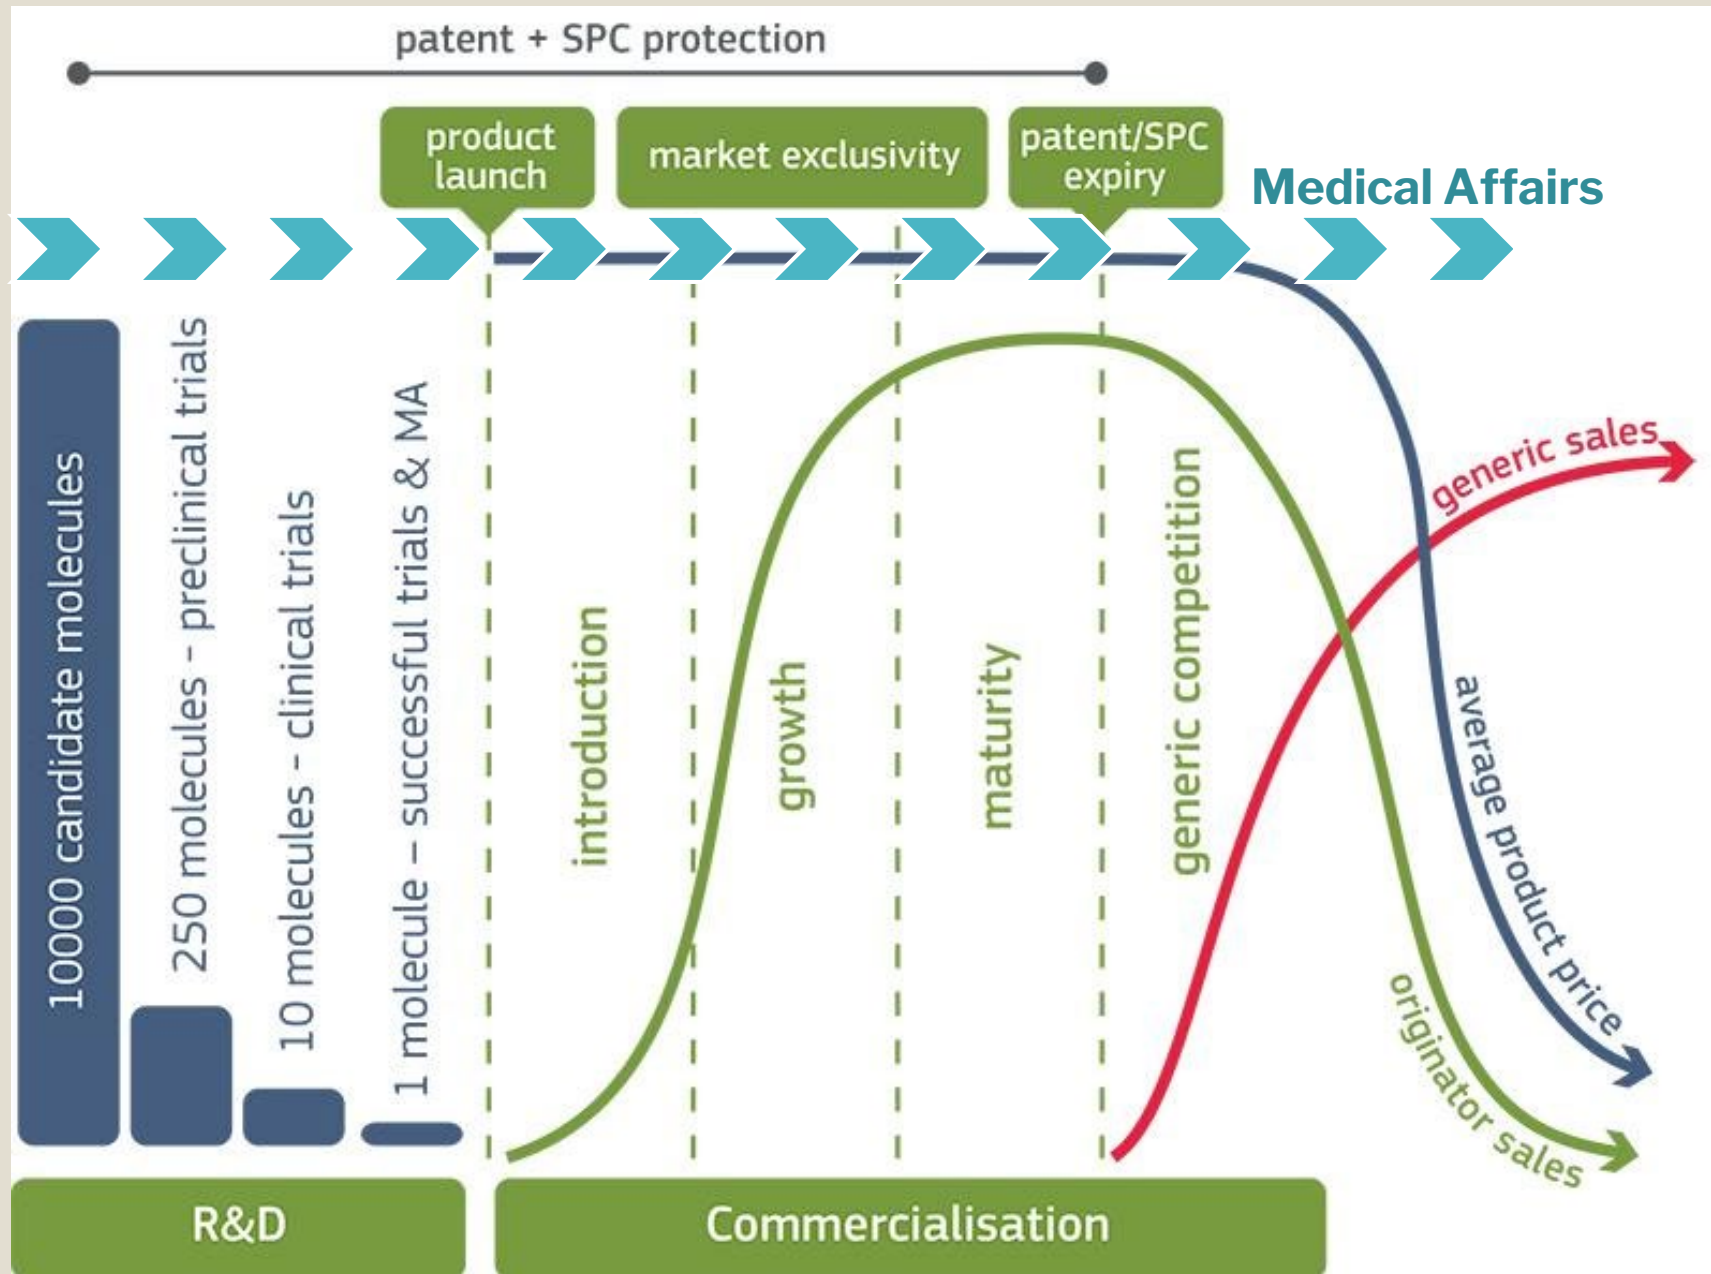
patent + SPC protection

product launch

market exclusivity

patent/SPC expiry

Medical Affairs

10000 candidate molecules

250 molecules - preclinical trials

10 molecules - clinical trials

1 molecule – successful trials & MA

introduction

growth

maturity

generic competition

generic sales

average product price

originator sales

R&D

Commercialisation